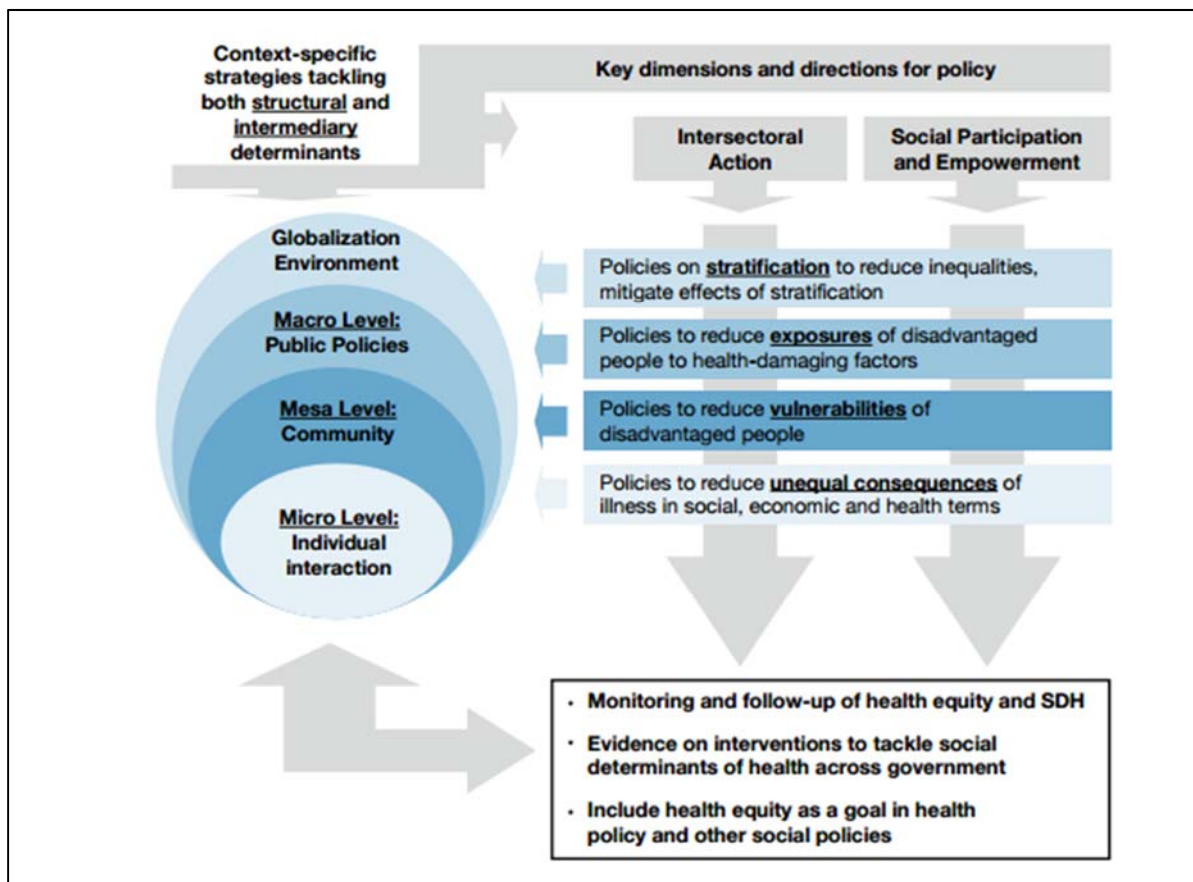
Context-specific strategies tackling both structural and intermediary determinants

Key dimensions and directions for policy

Intersectoral Action

Social Participation and Empowerment

Globalization Environment

Macro Level: Public Policies

Mesa Level: Community

Micro Level: Individual interaction

Policies on stratification to reduce inequalities, mitigate effects of stratification

Policies to reduce exposures of disadvantaged people to health-damaging factors

Policies to reduce vulnerabilities of disadvantaged people

Policies to reduce unequal consequences of illness in social, economic and health terms

• Monitoring and follow-up of health equity and SDH

• Evidence on interventions to tackle social determinants of health across government

• Include health equity as a goal in health policy and other social policies